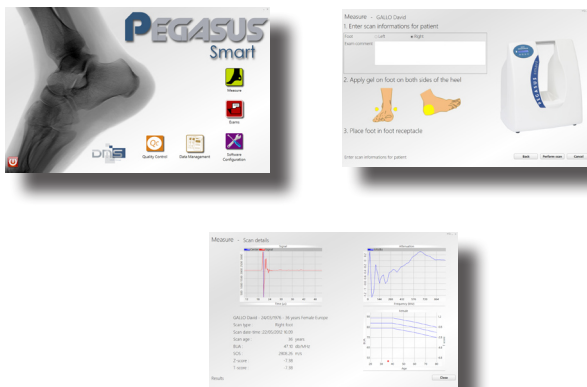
PEGASUS
Smart

Measure
Exams
Quality Control
Data Management
Software Configuration

DMS

Measure - GALLO David
1. Enter scan informations for patient
Foot
Left
Right
Exam comment
2. Apply gel on foot on both sides of the heel
3. Place foot in foot receptacle
Enter scan informations for patient
Back
Perform scan
Cancel

PEGASUS

Measure - Scan details
Signal
Attenuation
GALLO David - 24/03/1976 - 36 years female Europe
Scan type: Right foot
Scan date time: 22/05/2012 16:00
Scan age: 36 years
BUA: 87.10 dB/MHz
SOS: 2806.26 m/s
Z-score: -1.38
T-score: -1.38
Results
Close